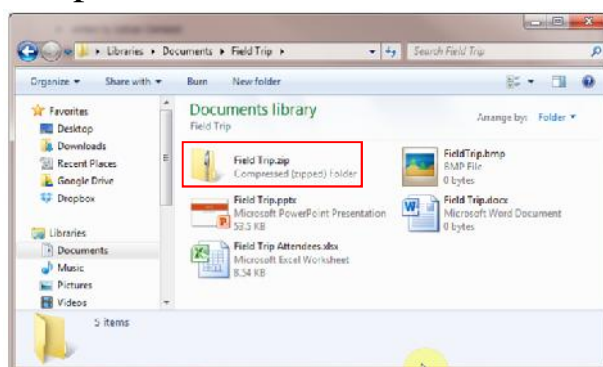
Libraries ▸ Documents ▸ Field Trip ▸

Search Field Trip

Organize ▾ Share with ▾ Burn New folder

Favorites
Desktop
Downloads
Recent Places
Google Drive
Dropbox

Libraries
Documents
Music
Pictures
Videos

Documents library
Field Trip

Arrange by: Folder ▾

Field Trip.zip
Compressed (zipped) Folder

FieldTrip.bmp
BMP File
0 bytes

Field Trip.pptx
Microsoft PowerPoint Presentation
53.5 KB

Field Trip.docx
Microsoft Word Document
0 bytes

Field Trip Attendees.xlsx
Microsoft Excel Worksheet
8.54 KB

5 items